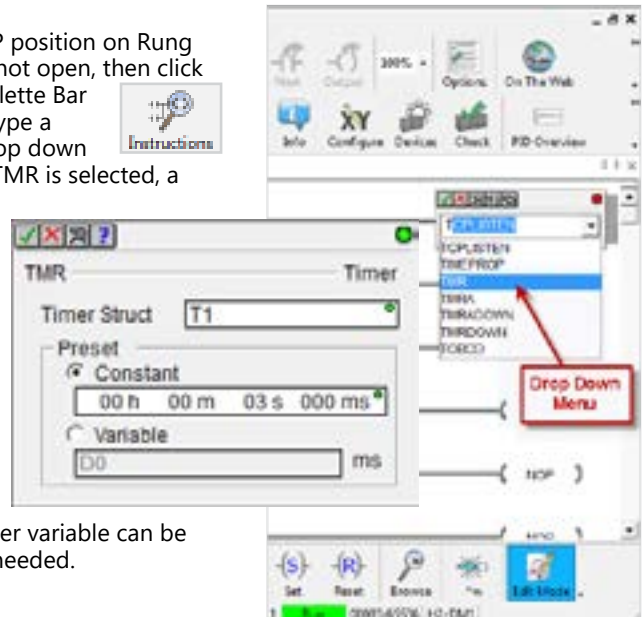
P position on Rung not open, then click lette Bar ype a op down TMR is selected, a

Instructions

TMR Timer

Timer Struct T1

Preset

Constant

00 h 00 m 03 s 000 ms

Variable

D0 ms

er variable can be needed.

Next Output 300% Options On The Web

Info Configure Devices Check PID Overview

TOPLISTEN

TOPLISTEN
TIMEPROP
TMR
TMRA
TMRACOWN
TMRDOWN
TORCD

Drop Down Menu

NOP

Set Reset Browse Edit Mode

Run